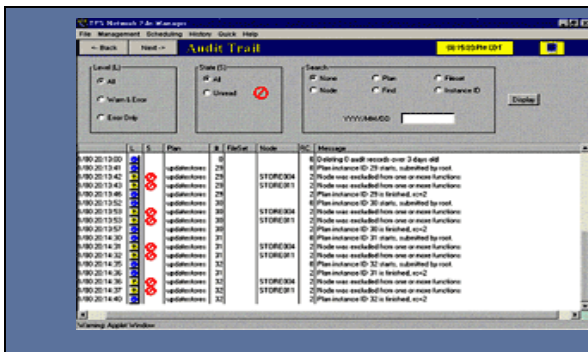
EFS Network File Manager
File Management Scheduling History Quick Help
← Back Next → Audit Trail 08:15:03PM CDT

Level (L) All Warn & Error Error Only
State (S) All Unread
Search None Plan Filesel Node Find Instance ID
YYYY/MM/DD
Display

| | L | S | Plan | # | FileSet | Node | RC | Message |
|---|---|---|---|---|---|---|---|---|
| 8/00 20:13:00 | | | | 0 | | | 0 | Deleting 0 audit records over 3 days old |
| 8/00 20:13:41 | | | updatestores | 29 | | | 0 | Plan instance ID 29 starts, submitted by root. |
| 8/00 20:13:42 | | | updatestores | 29 | | STORE004 | 2 | Node was excluded from one or more functions |
| 8/00 20:13:43 | | | updatestores | 29 | | STORE011 | 2 | Node was excluded from one or more functions |
| 8/00 20:13:46 | | | updatestores | 29 | | | 2 | Plan instance ID 29 is finished, rc=2 |
| 8/00 20:13:52 | | | updatestores | 30 | | | 0 | Plan instance ID 30 starts, submitted by root. |
| 8/00 20:13:53 | | | updatestores | 30 | | STORE004 | 2 | Node was excluded from one or more functions |
| 8/00 20:13:53 | | | updatestores | 30 | | STORE011 | 2 | Node was excluded from one or more functions |
| 8/00 20:13:57 | | | updatestores | 30 | | | 2 | Plan instance ID 30 is finished, rc=2 |
| 8/00 20:14:30 | | | updatestores | 31 | | | 0 | Plan instance ID 31 starts, submitted by root. |
| 8/00 20:14:31 | | | updatestores | 31 | | STORE004 | 2 | Node was excluded from one or more functions |
| 8/00 20:14:32 | | | updatestores | 31 | | STORE011 | 2 | Node was excluded from one or more functions |
| 8/00 20:14:36 | | | updatestores | 31 | | | 2 | Plan instance ID 31 is finished, rc=2 |
| 8/00 20:14:36 | | | updatestores | 32 | | | 0 | Plan instance ID 32 starts, submitted by root. |
| 8/00 20:14:36 | | | updatestores | 32 | | STORE004 | 2 | Node was excluded from one or more functions |
| 8/00 20:14:37 | | | updatestores | 32 | | STORE011 | 2 | Node was excluded from one or more functions |
| 8/00 20:14:40 | | | updatestores | 32 | | | 2 | Plan instance ID 32 is finished, rc=2 |

Warning: Applet Window